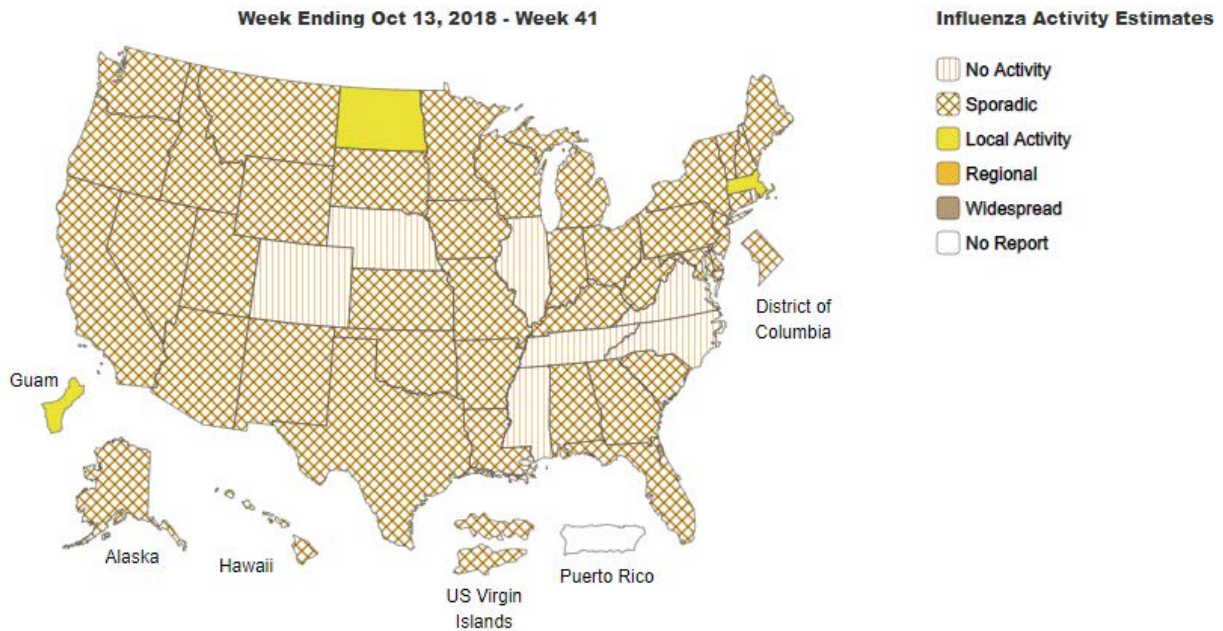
Week Ending Oct 13, 2018 - Week 41

Influenza Activity Estimates

No Activity
Sporadic
Local Activity
Regional
Widespread
No Report

District of Columbia

Guam

Alaska

Hawaii

US Virgin Islands

Puerto Rico